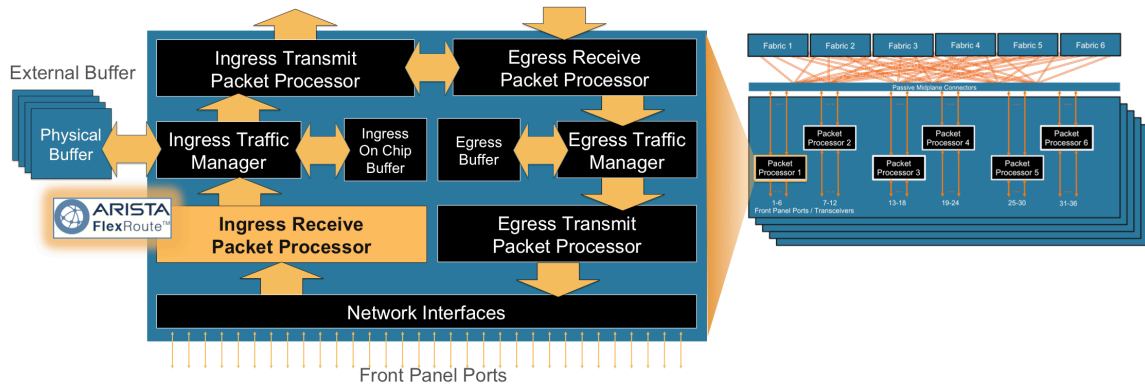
Ingress Transmit Packet Processor

Egress Receive Packet Processor

External Buffer

Physical Buffer

Ingress Traffic Manager

Ingress On Chip Buffer

Egress Buffer

Egress Traffic Manager

ARISTA FlexRoute™

Ingress Receive Packet Processor

Egress Transmit Packet Processor

Network Interfaces

Front Panel Ports

Fabric 1

Fabric 2

Fabric 3

Fabric 4

Fabric 5

Fabric 6

Passive Midplane Connectors

Packet Processor 2

Packet Processor 4

Packet Processor 6

Packet Processor 1

Packet Processor 3

Packet Processor 5

1-6

7-12

13-18

19-24

25-30

31-36

Front Panel Ports / Transceivers